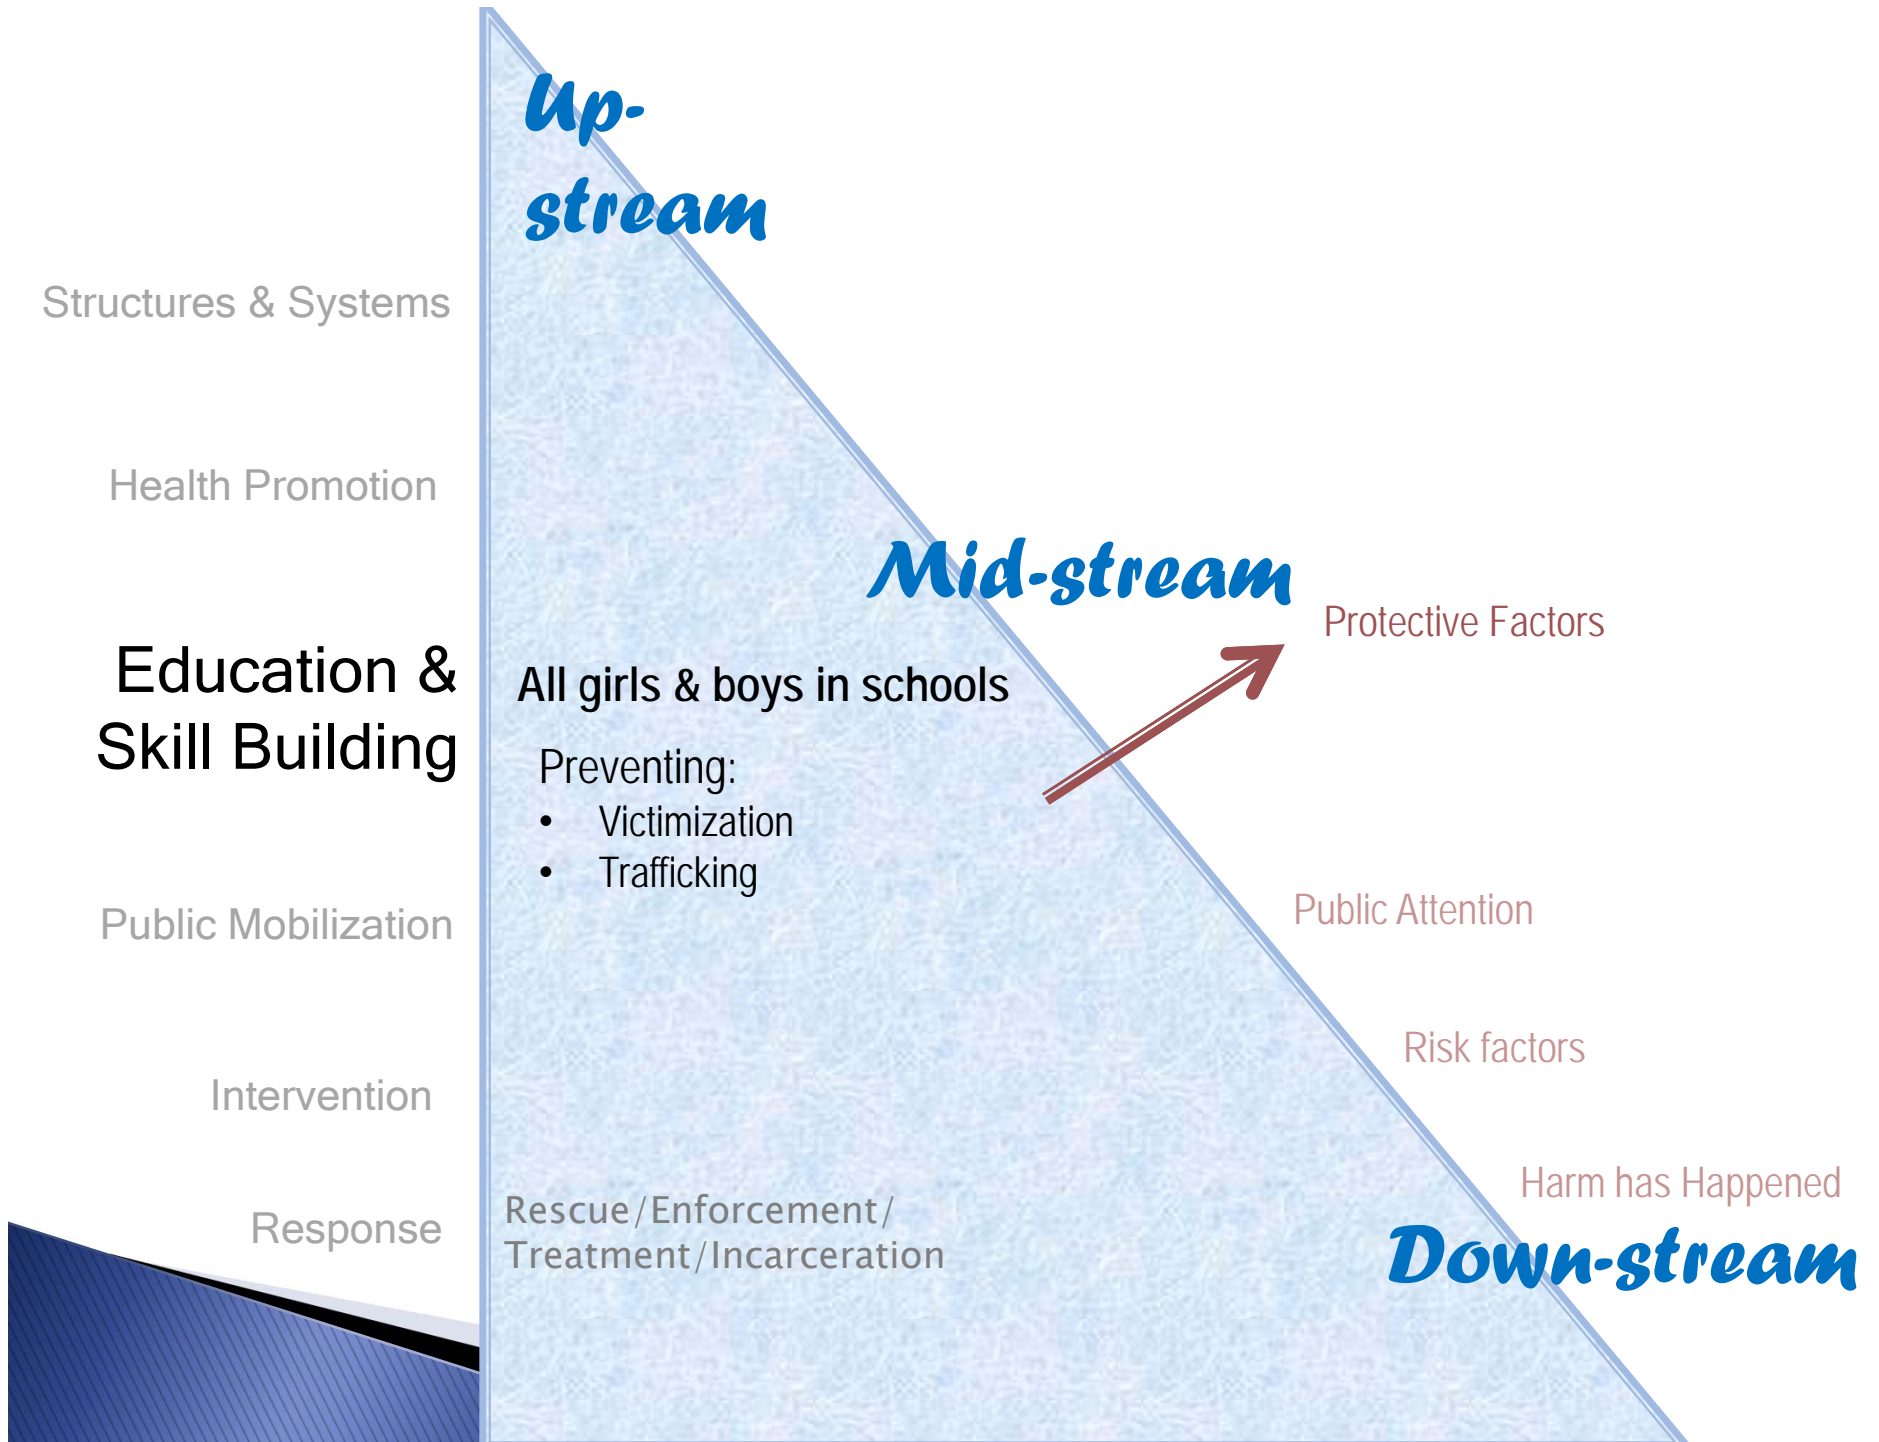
Up-stream

Structures & Systems

Health Promotion

Mid-stream

Protective Factors

Education & Skill Building

All girls & boys in schools

Preventing:
- Victimization
- Trafficking

Public Attention

Public Mobilization

Risk factors

Intervention

Harm has Happened

Response

Rescue/Enforcement/Treatment/Incarceration

Down-stream